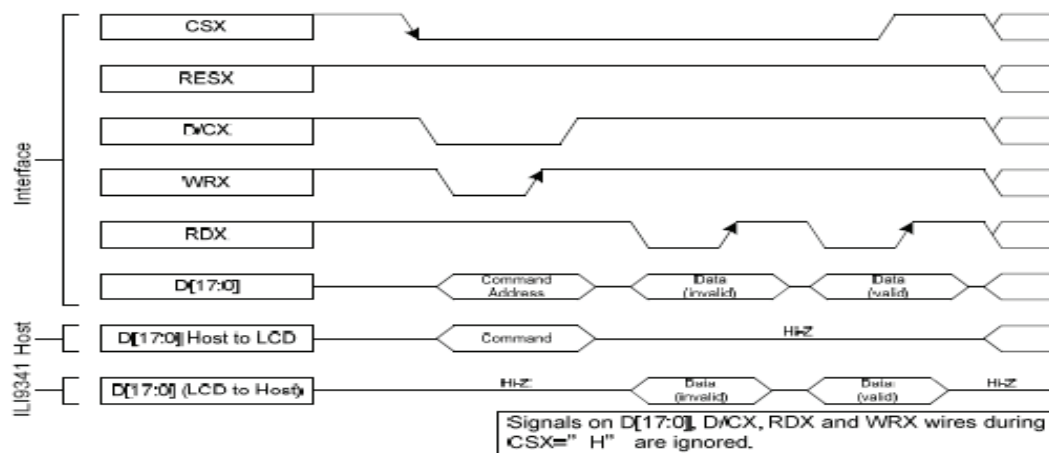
Interface

CSX

RESX

D/CX

WRX

RDX

D[17:0]

Command Address

Data (invalid)

Data (valid)

Host

D[17:0] Host to LCD

Command

Hi-Z

ILI9341

D[17:0] (LCD to Host)

Hi-Z

Data (invalid)

Data (valid)

Hi-Z

Signals on D[17:0], D/CX, RDX and WRX wires during CSX=" H" are ignored.